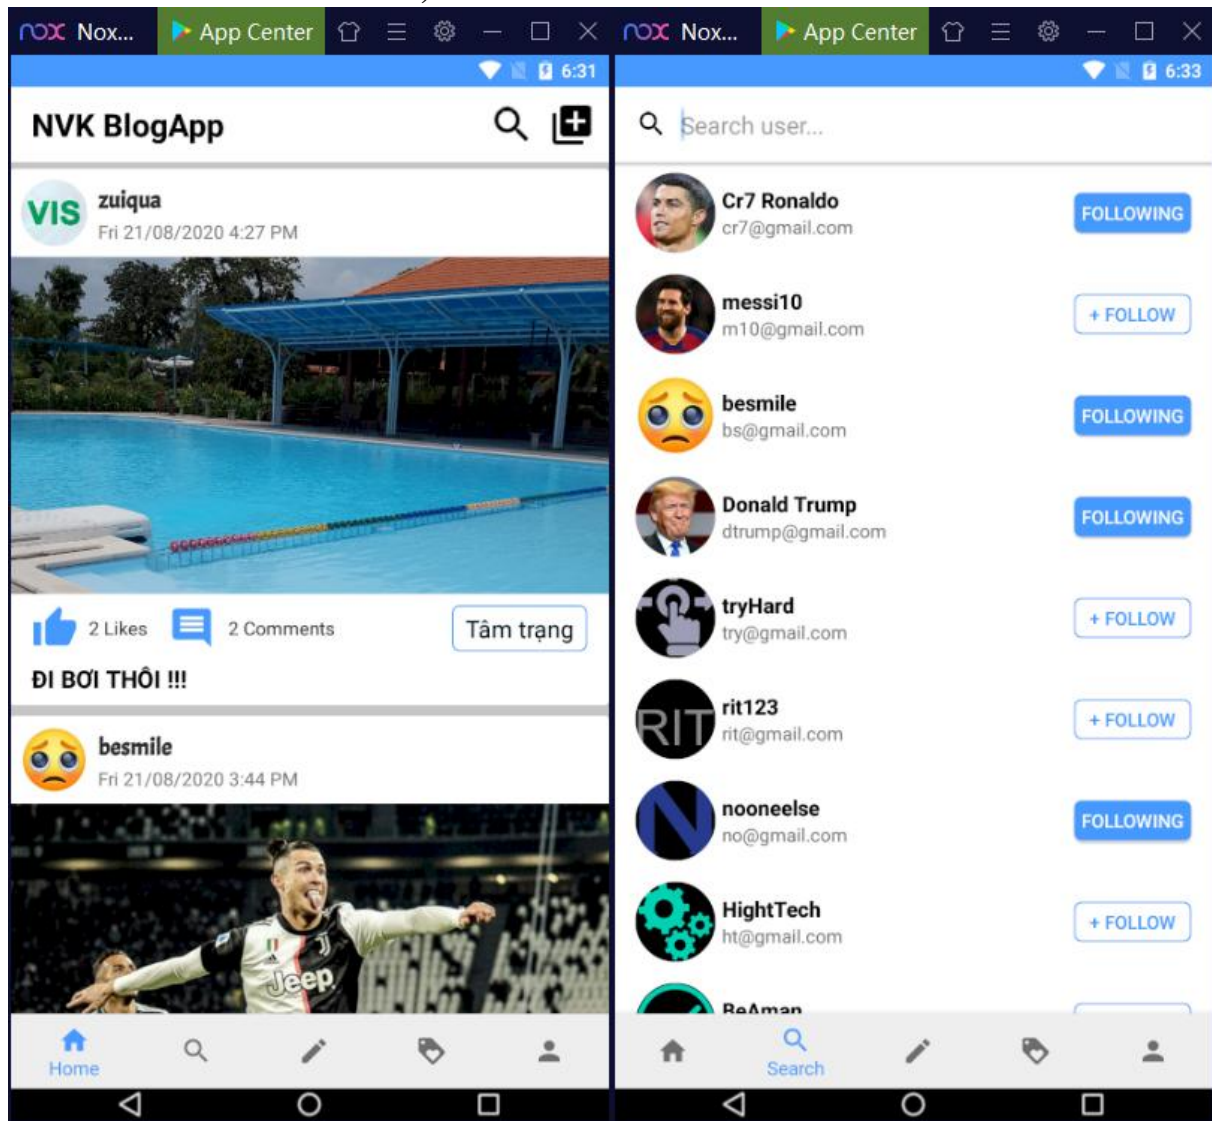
nox Nox... App Center

6:31

NVK BlogApp

VIS zuiqua
Fri 21/08/2020 4:27 PM

2 Likes 2 Comments Tâm trạng

ĐI BƠI THÔI !!!

besmile
Fri 21/08/2020 3:44 PM

Jeep

Home

nox Nox... App Center

6:33

Search user...

Cr7 Ronaldo
cr7@gmail.com
FOLLOWING

messi10
m10@gmail.com
+ FOLLOW

besmile
bs@gmail.com
FOLLOWING

Donald Trump
dtrump@gmail.com
FOLLOWING

tryHard
try@gmail.com
+ FOLLOW

RIT rit123
rit@gmail.com
+ FOLLOW

nooneelse
no@gmail.com
FOLLOWING

HightTech
ht@gmail.com
+ FOLLOW

BeAman

Search